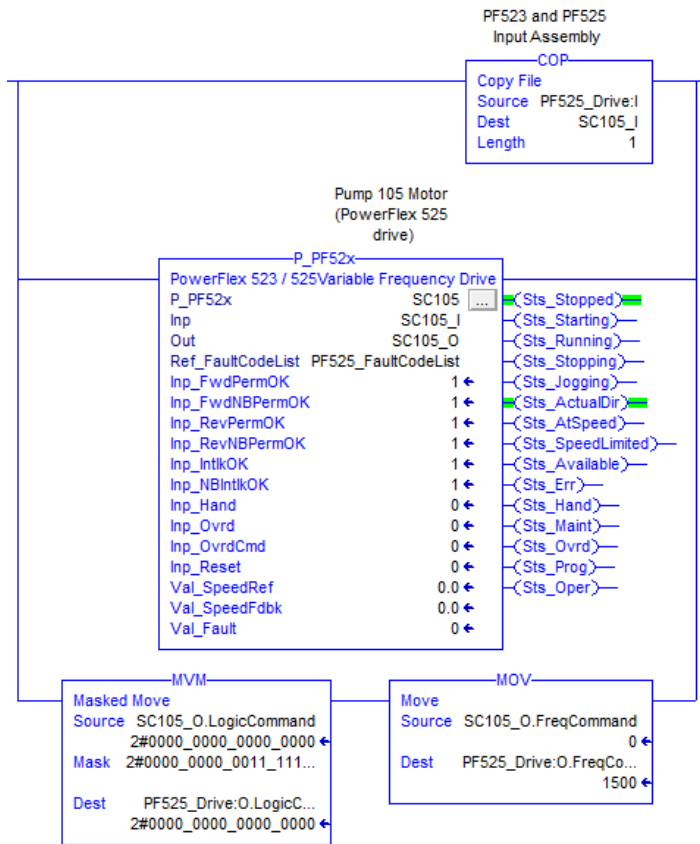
PF523 and PF525
Input Assembly

COP
Copy File
Source PF525_Drive:I
Dest SC105_I
Length 1

Pump 105 Motor
(PowerFlex 525
drive)

P_PF52x
PowerFlex 523 / 525Variable Frequency Drive
P_PF52x SC105 ...
Inp SC105_I
Out SC105_O
Ref_FaultCodeList PF525_FaultCodeList
Inp_FwdPermOK 1 ←
Inp_FwdNBPermOK 1 ←
Inp_RevPermOK 1 ←
Inp_RevNBPermOK 1 ←
Inp_IntlkOK 1 ←
Inp_NBIntlkOK 1 ←
Inp_Hand 0 ←
Inp_Ovrd 0 ←
Inp_OvrdCmd 0 ←
Inp_Reset 0 ←
Val_SpeedRef 0.0 ←
Val_SpeedFdbk 0.0 ←
Val_Fault 0 ←

(Sts_Stopped)
(Sts_Starting)
(Sts_Running)
(Sts_Stopping)
(Sts_Jogging)
(Sts_ActualDir)
(Sts_AtSpeed)
(Sts_SpeedLimited)
(Sts_Available)
(Sts_Err)
(Sts_Hand)
(Sts_Maint)
(Sts_Ovrd)
(Sts_Prog)
(Sts_Oper)

MVM
Masked Move
Source SC105_O.LogicCommand
2#0000_0000_0000_0000 ←
Mask 2#0000_0000_0011_111...
Dest PF525_Drive:O.LogicC...
2#0000_0000_0000_0000 ←

MOV
Move
Source SC105_O.FreqCommand
0 ←
Dest PF525_Drive:O.FreqCo...
1500 ←